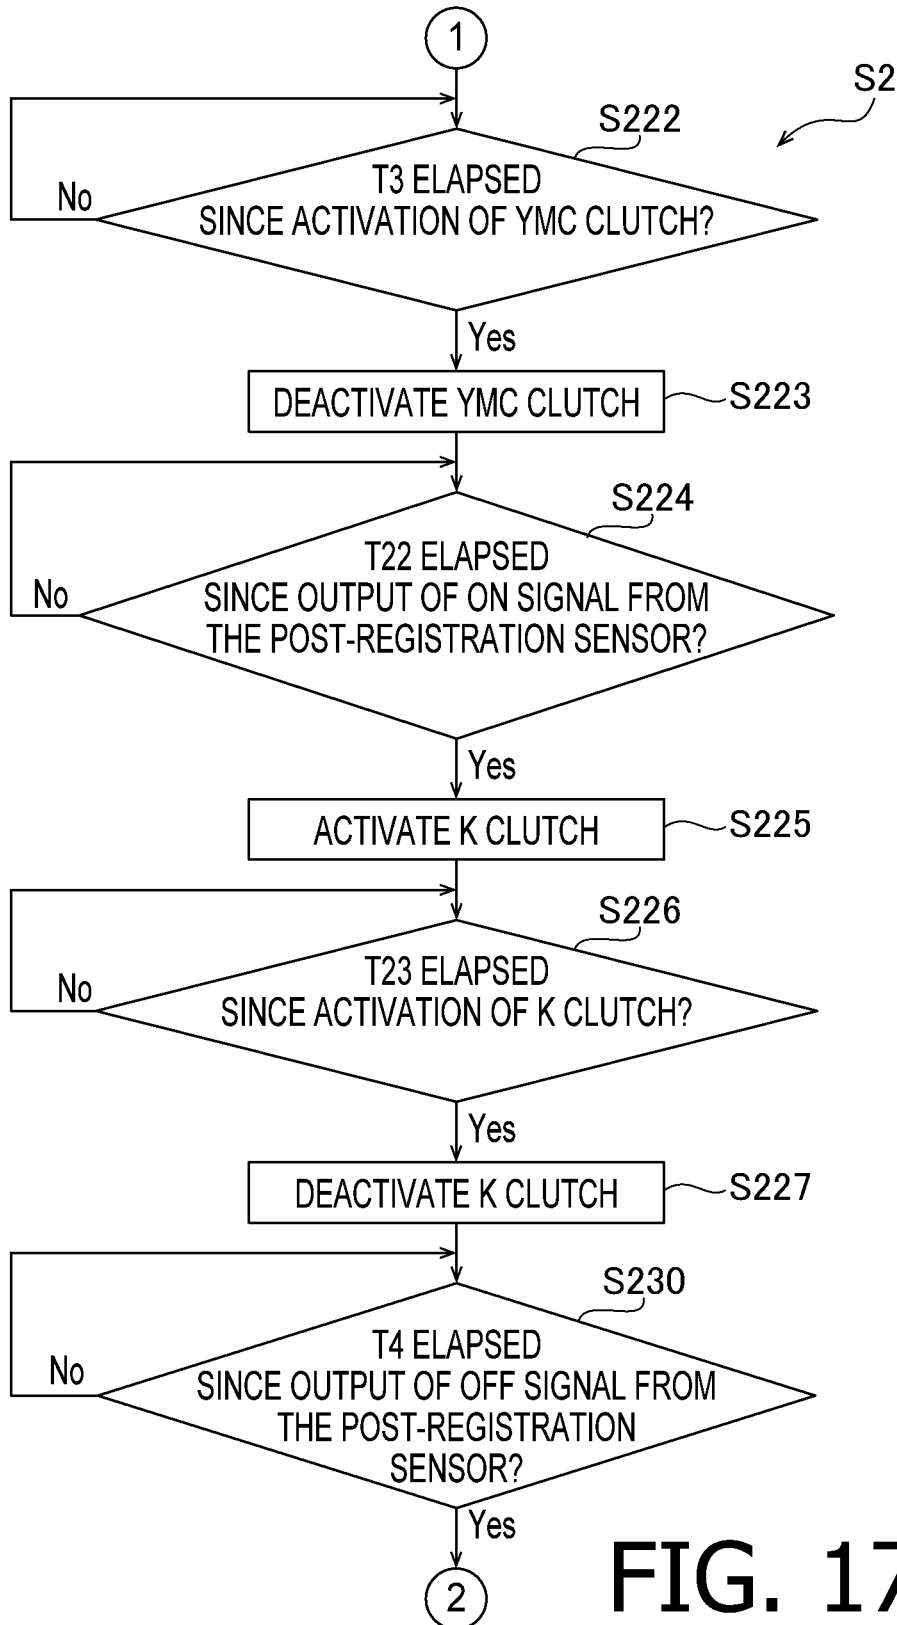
1

S2

S222

T3 ELAPSED SINCE ACTIVATION OF YMC CLUTCH?

No

Yes

DEACTIVATE YMC CLUTCH

S223

S224

T22 ELAPSED SINCE OUTPUT OF ON SIGNAL FROM THE POST-REGISTRATION SENSOR?

No

Yes

ACTIVATE K CLUTCH

S225

S226

T23 ELAPSED SINCE ACTIVATION OF K CLUTCH?

No

Yes

DEACTIVATE K CLUTCH

S227

S230

T4 ELAPSED SINCE OUTPUT OF OFF SIGNAL FROM THE POST-REGISTRATION SENSOR?

No

Yes

2

FIG. 17